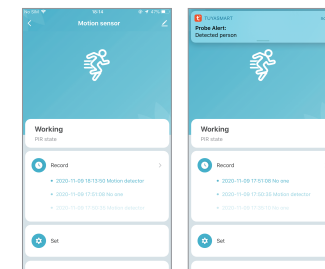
No SIM 16:14 4%

Motion sensor

Working
PIR state

Record

2020-11-09 16:13:56 Motion detector

2020-11-09 17:51:06 No one

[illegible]

Set

TUYASMART
Probe Alert:
Detected person

Working
PIR state

Record

2020-11-09 17:01:06 No one

2020-11-09 17:00:36 Motion detector

2020-11-09 17:00:06 No one

Set